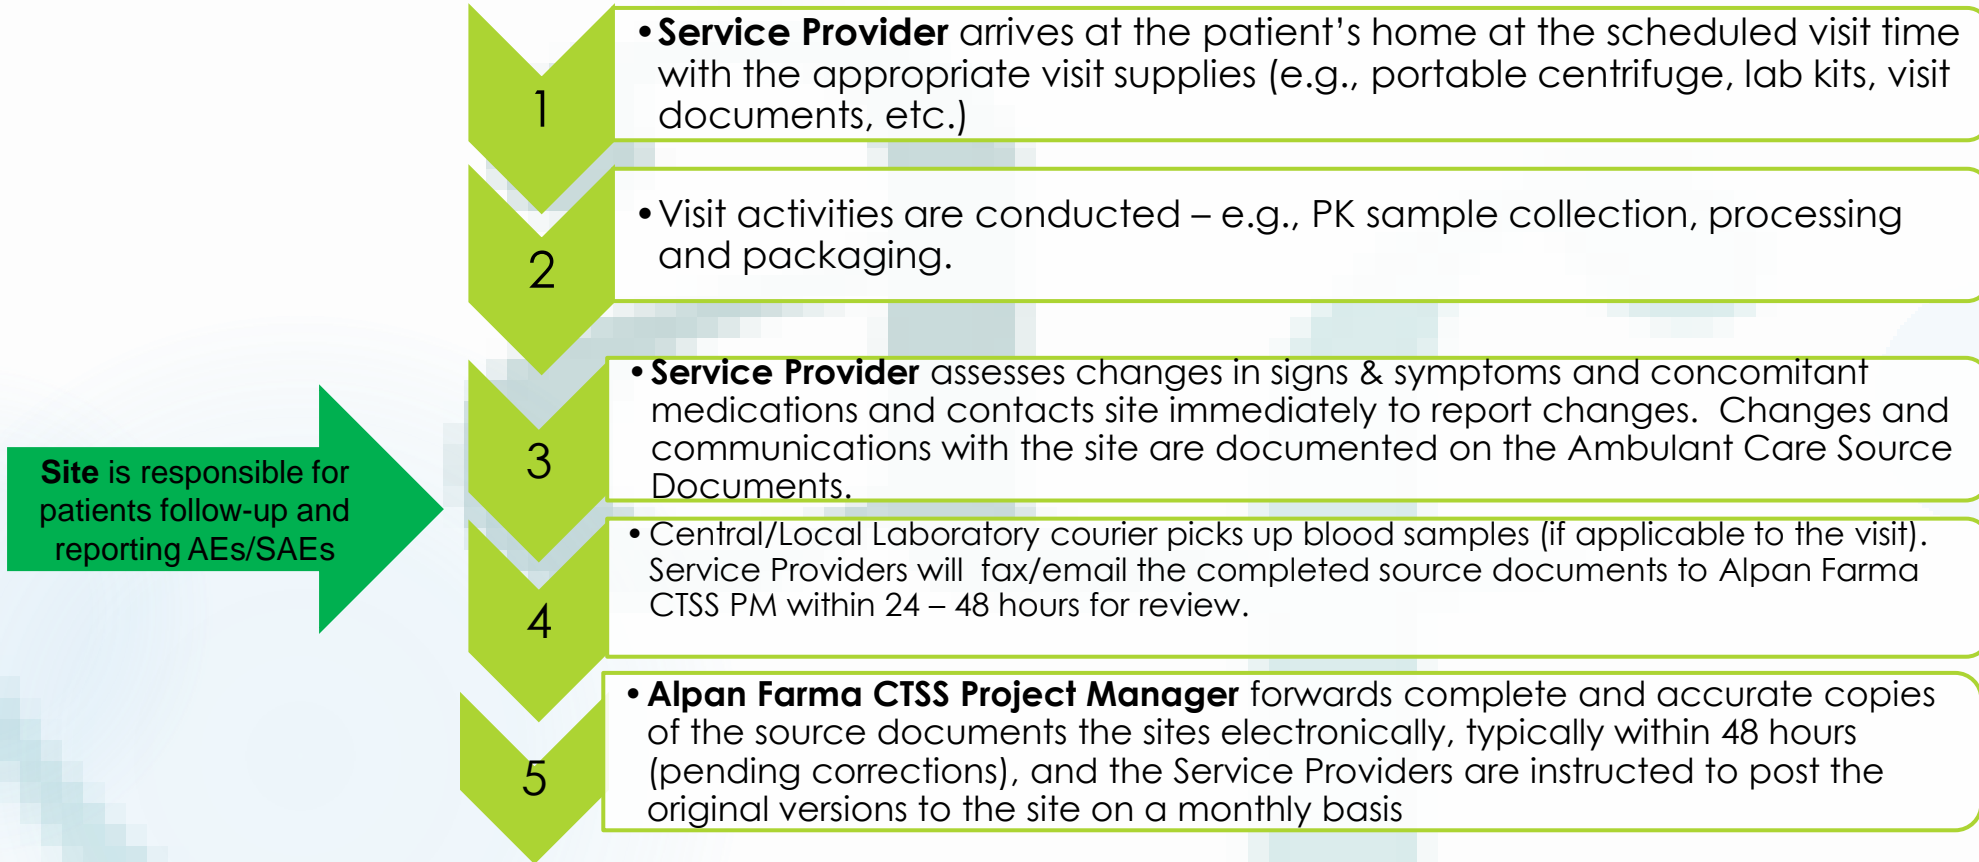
1

• **Service Provider** arrives at the patient's home at the scheduled visit time with the appropriate visit supplies (e.g., portable centrifuge, lab kits, visit documents, etc.)

2

• Visit activities are conducted – e.g., PK sample collection, processing and packaging.

**Site** is responsible for patients follow-up and reporting AEs/SAEs

3

• **Service Provider** assesses changes in signs & symptoms and concomitant medications and contacts site immediately to report changes. Changes and communications with the site are documented on the Ambulant Care Source Documents.

4

• Central/Local Laboratory courier picks up blood samples (if applicable to the visit). Service Providers will fax/email the completed source documents to Alpan Farma CTSS PM within 24 – 48 hours for review.

5

• **Alpan Farma CTSS Project Manager** forwards complete and accurate copies of the source documents the sites electronically, typically within 48 hours (pending corrections), and the Service Providers are instructed to post the original versions to the site on a monthly basis